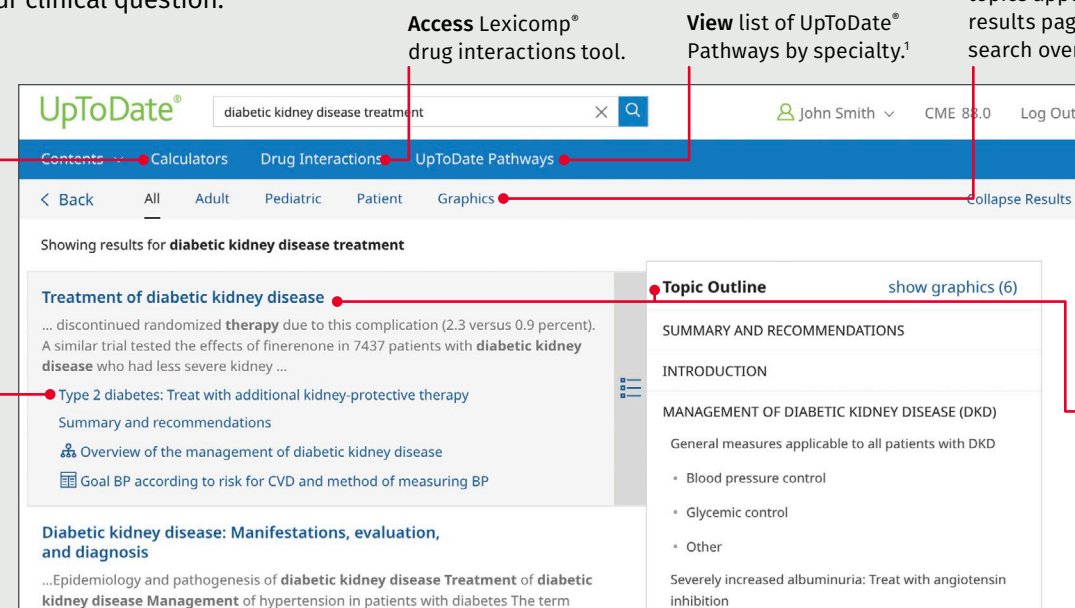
ur clinical question.

**Access** Lexicomp® drug interactions tool.

**View** list of UpToDate® Pathways by specialty.¹

topics app results pag search over

UpToDate®

diabetic kidney disease treatment

John Smith

CME 88.0

Log Out

Contents

Calculators

Drug Interactions

UpToDate Pathways

Back

All

Adult

Pediatric

Patient

Graphics

Collapse Results

Showing results for **diabetic kidney disease treatment**

**Treatment of diabetic kidney disease**

... discontinued randomized **therapy** due to this complication (2.3 versus 0.9 percent). A similar trial tested the effects of finerenone in 7437 patients with **diabetic kidney disease** who had less severe kidney ...

Type 2 diabetes: Treat with additional kidney-protective therapy

Summary and recommendations

Overview of the management of diabetic kidney disease

Goal BP according to risk for CVD and method of measuring BP

**Diabetic kidney disease: Manifestations, evaluation, and diagnosis**

...Epidemiology and pathogenesis of **diabetic kidney disease Treatment** of **diabetic kidney disease Management** of hypertension in patients with diabetes The term

**Topic Outline**

show graphics (6)

SUMMARY AND RECOMMENDATIONS

INTRODUCTION

MANAGEMENT OF DIABETIC KIDNEY DISEASE (DKD)

General measures applicable to all patients with DKD

Blood pressure control

Glycemic control

Other

Severely increased albuminuria: Treat with angiotensin inhibition